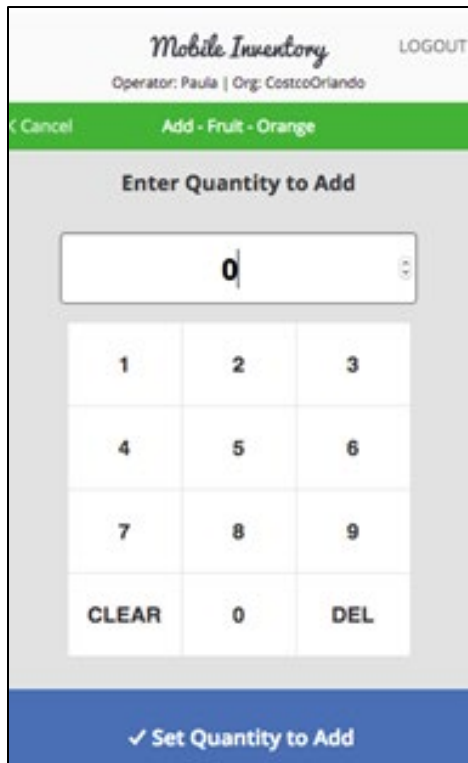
Mobile Inventory
LOGOUT
Operator: Paula | Org: CostcoOrlando

< Cancel
Add - Fruit - Orange

Enter Quantity to Add

0

| 1 | 2 | 3 |
|---|---|---|
| 4 | 5 | 6 |
| 7 | 8 | 9 |
| CLEAR | 0 | DEL |

✓ Set Quantity to Add